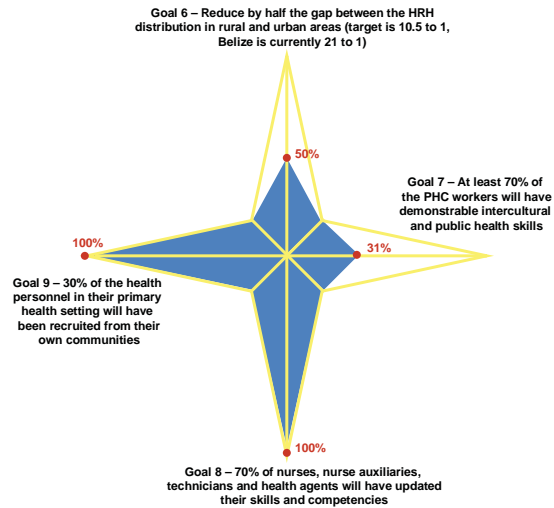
Goal 6 – Reduce by half the gap between the HRH distribution in rural and urban areas (target is 10.5 to 1, Belize is currently 21 to 1)

50%

Goal 7 – At least 70% of the PHC workers will have demonstrable intercultural and public health skills

31%

100%

Goal 9 – 30% of the health personnel in their primary health setting will have been recruited from their own communities

100%

Goal 8 – 70% of nurses, nurse auxiliaries, technicians and health agents will have updated their skills and competencies